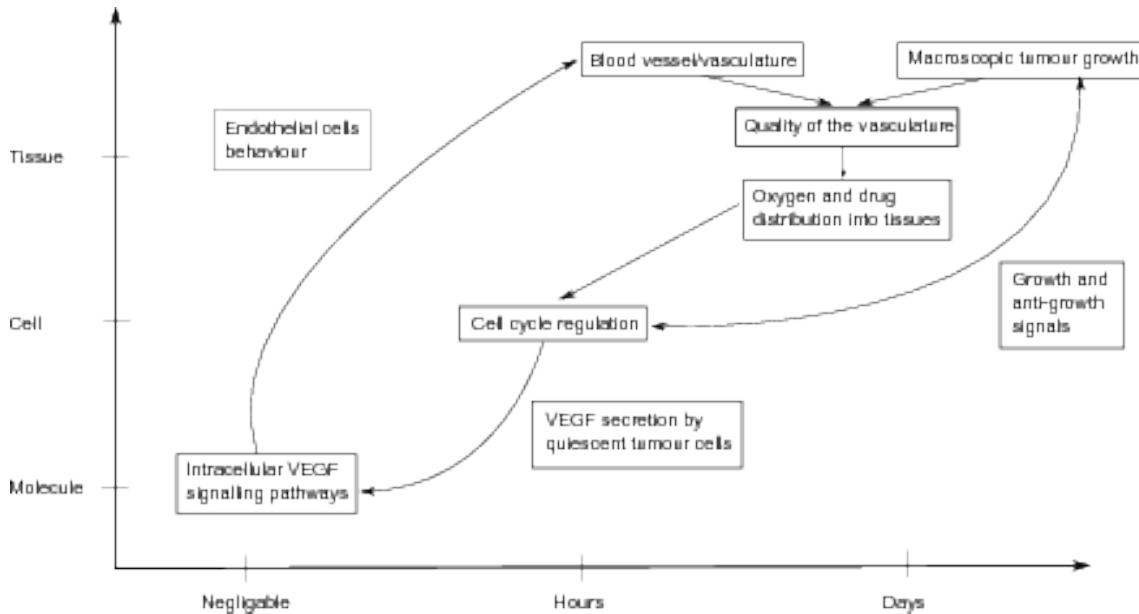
Blood vessel/vasculature

Macroscopic tumour growth

Endothelial cells behaviour

Quality of the vasculature

Tissue

Oxygen and drug distribution into tissues

Growth and anti-growth signals

Cell

Cell cycle regulation

VEGF secretion by quiescent tumour cells

Molecule

Intracellular VEGF signalling pathways

Negligable

Hours

Days